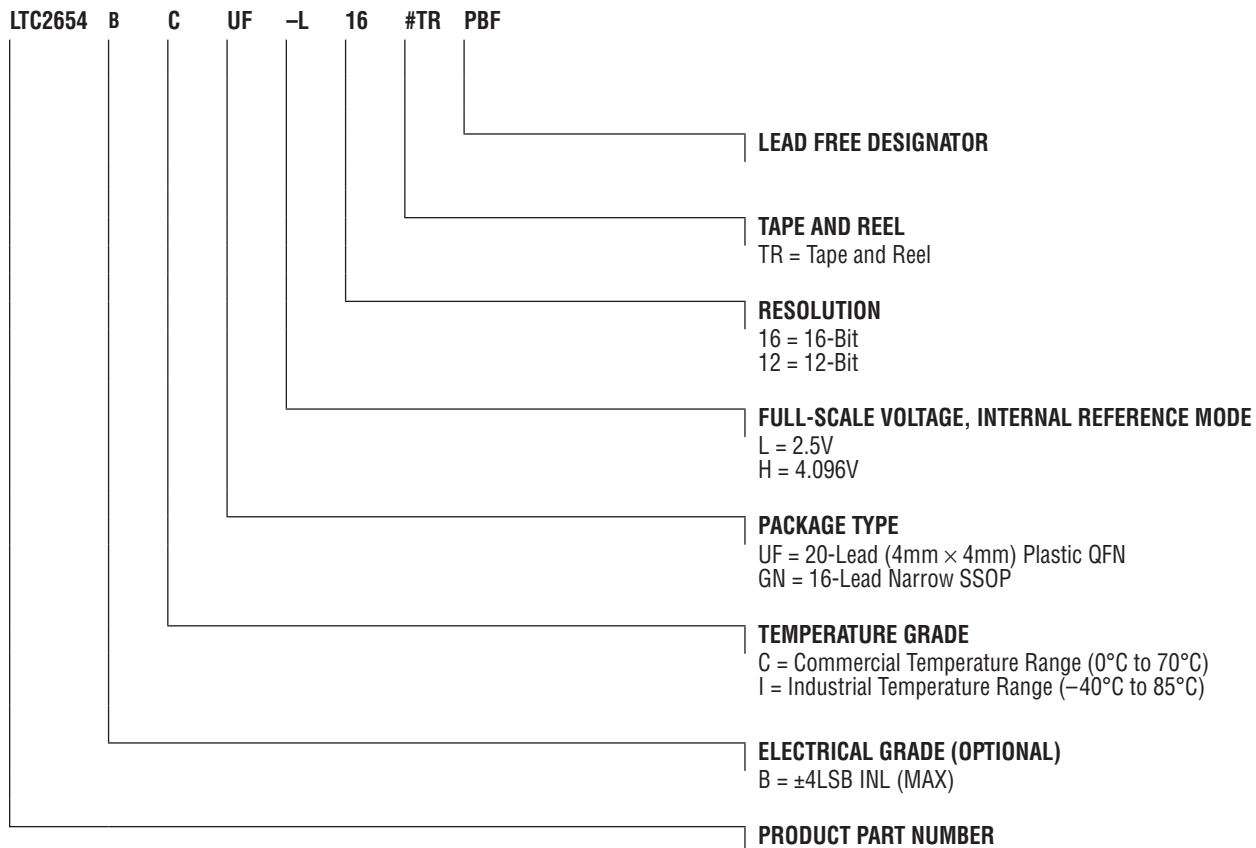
LTC2654 B C UF –L 16 #TR PBF

LEAD FREE DESIGNATOR

TAPE AND REEL
TR = Tape and Reel

RESOLUTION
16 = 16-Bit
12 = 12-Bit

FULL-SCALE VOLTAGE, INTERNAL REFERENCE MODE
L = 2.5V
H = 4.096V

PACKAGE TYPE
UF = 20-Lead (4mm × 4mm) Plastic QFN
GN = 16-Lead Narrow SSOP

TEMPERATURE GRADE
C = Commercial Temperature Range (0°C to 70°C)
I = Industrial Temperature Range (–40°C to 85°C)

ELECTRICAL GRADE (OPTIONAL)
B = ±4LSB INL (MAX)

PRODUCT PART NUMBER